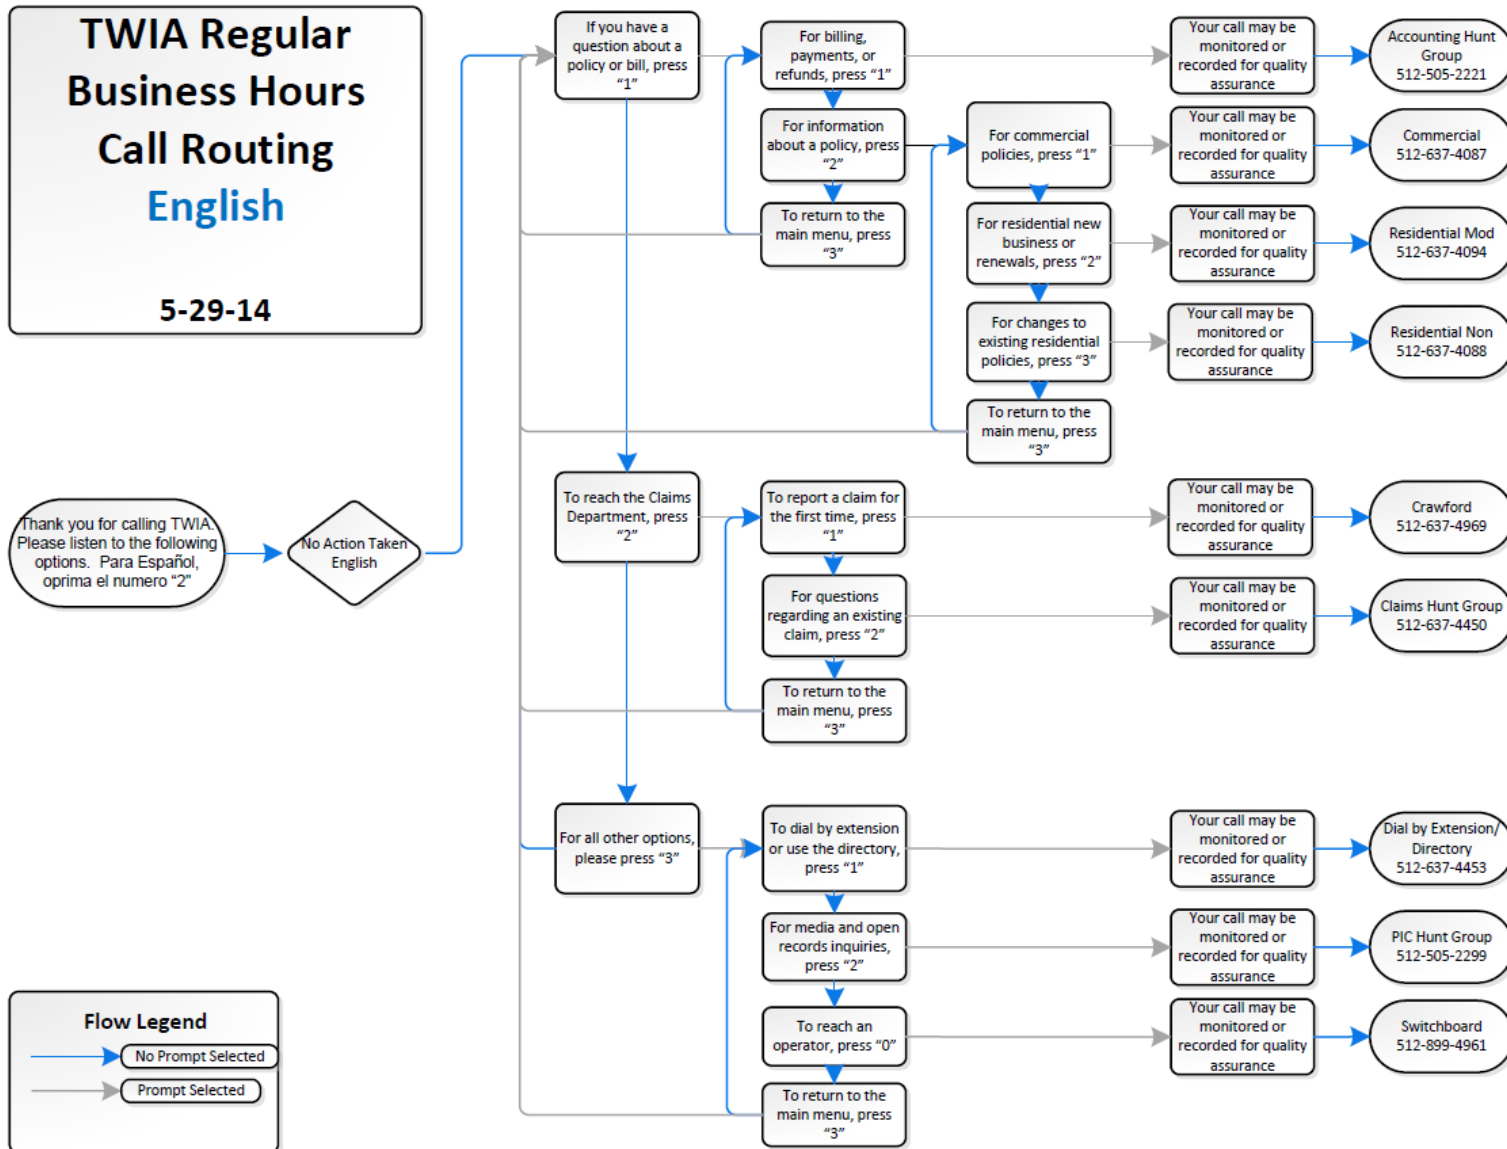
TWIA Regular Business Hours Call Routing English

5-29-14

Thank you for calling TWIA. Please listen to the following options. Para Español, oprima el numero "2"

No Action Taken English

If you have a question about a policy or bill, press "1"

For billing, payments, or refunds, press "1"

Your call may be monitored or recorded for quality assurance

Accounting Hunt Group 512-505-2221

For information about a policy, press "2"

For commercial policies, press "1"

Your call may be monitored or recorded for quality assurance

Commercial 512-637-4087

To return to the main menu, press "3"

For residential new business or renewals, press "2"

Your call may be monitored or recorded for quality assurance

Residential Mod 512-637-4094

For changes to existing residential policies, press "3"

Your call may be monitored or recorded for quality assurance

Residential Non 512-637-4088

To return to the main menu, press "3"

To reach the Claims Department, press "2"

To report a claim for the first time, press "1"

Your call may be monitored or recorded for quality assurance

Crawford 512-637-4969

For questions regarding an existing claim, press "2"

Your call may be monitored or recorded for quality assurance

Claims Hunt Group 512-637-4450

To return to the main menu, press "3"

For all other options, please press "3"

To dial by extension or use the directory, press "1"

Your call may be monitored or recorded for quality assurance

Dial by Extension/ Directory 512-637-4453

For media and open records inquiries, press "2"

Your call may be monitored or recorded for quality assurance

PIC Hunt Group 512-505-2299

To reach an operator, press "0"

Your call may be monitored or recorded for quality assurance

Switchboard 512-899-4961

To return to the main menu, press "3"

Flow Legend

No Prompt Selected

Prompt Selected